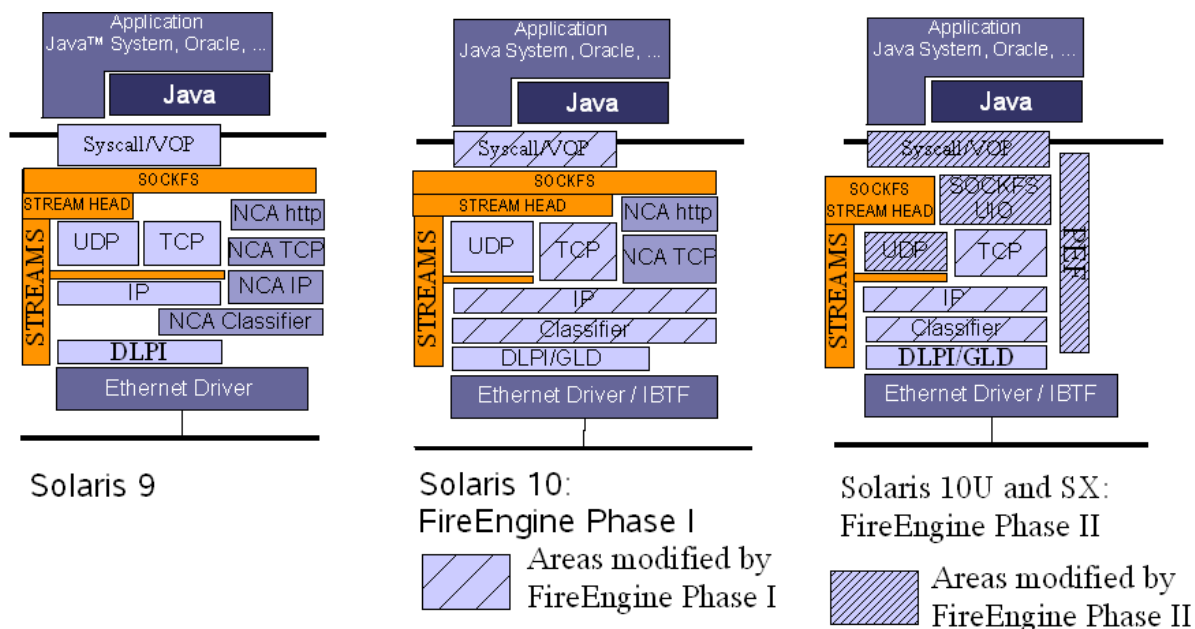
Application
Java™ System, Oracle, ...

Java

Syscall/VOP

SOCKFS

STREAM HEAD

UDP

TCP

NCA http

NCA TCP

NCA IP

IP

NCA Classifier

STREAMS

DLPI

Ethernet Driver

Solaris 9

Application
Java System, Oracle, ...

Java

Syscall/VOP

SOCKFS

STREAM HEAD

NCA http

UDP

TCP

NCA TCP

STREAMS

IP

Classifier

DLPI/GLD

Ethernet Driver / IBTF

Solaris 10:
FireEngine Phase I

Areas modified by FireEngine Phase I

Application
Java System, Oracle, ...

Java

Syscall/VOP

SOCKFS
STREAM HEAD

SOCKFS
UIO

PFF

UDP

TCP

STREAMS

IP

Classifier

DLPI/GLD

Ethernet Driver / IBTF

Solaris 10U and SX:
FireEngine Phase II

Areas modified by FireEngine Phase II